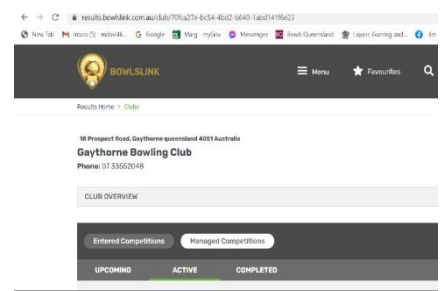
results.bowlslink.com.au/club/70fca27e-bc54-4bd2-b640-1abd141f6e23

New Tab Inbox (5) - mdavid... Google Marg - myGov Messenger Bowls Queensland Liquor, Gaming and... Jim

BOWLSLINK

Menu Favourites

Results Home > Clubs

18 Prospect Road, Gaythorne queensland 4051 Australia

Gaythorne Bowling Club

Phone: 07 33552048

CLUB OVERVIEW

Entered Competitions Managed Competitions

UPCOMING ACTIVE COMPLETED